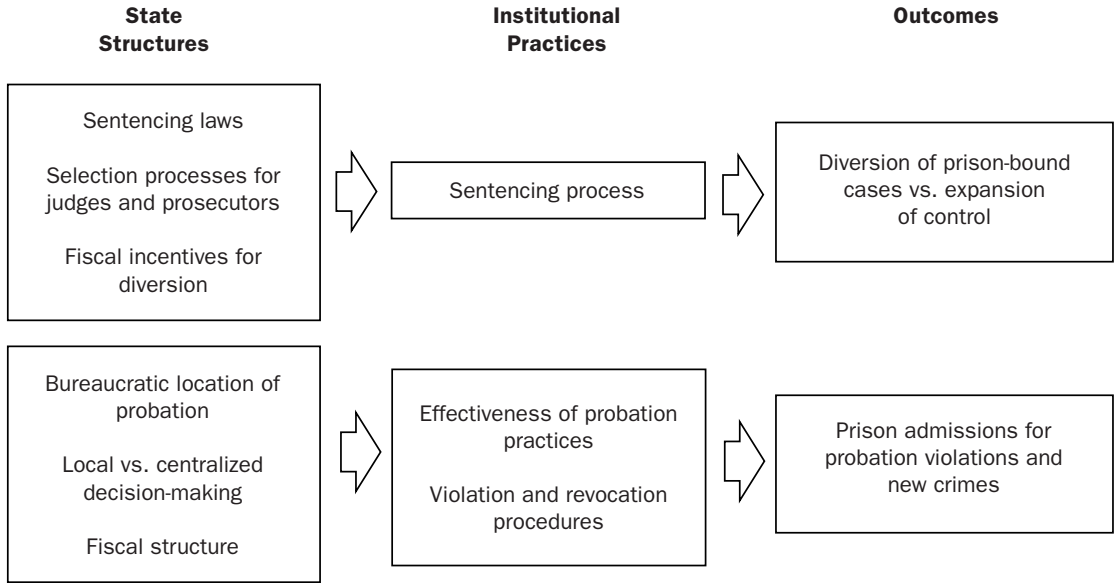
State Structures

Institutional Practices

Outcomes

Sentencing laws

Selection processes for judges and prosecutors

Fiscal incentives for diversion

Sentencing process

Diversion of prison-bound cases vs. expansion of control

Bureaucratic location of probation

Local vs. centralized decision-making

Fiscal structure

Effectiveness of probation practices

Violation and revocation procedures

Prison admissions for probation violations and new crimes